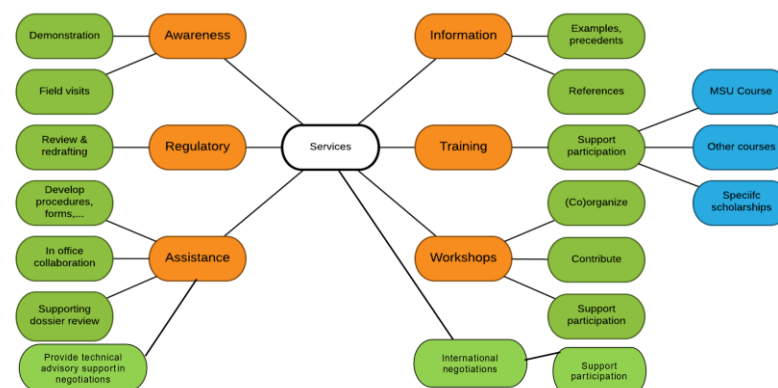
Services

Awareness

Demonstration

Field visits

Regulatory

Review & redrafting

Assistance

Develop procedures, forms,...

In office collaboration

Supporting dossier review

Provide technical advisory supportin negotiations

Information

Examples, precedents

References

Training

Support participation

MSU Course

Other courses

Speciifc scholarships

Workshops

(Co)organize

Contribute

Support participation

International negotiations

Support participation